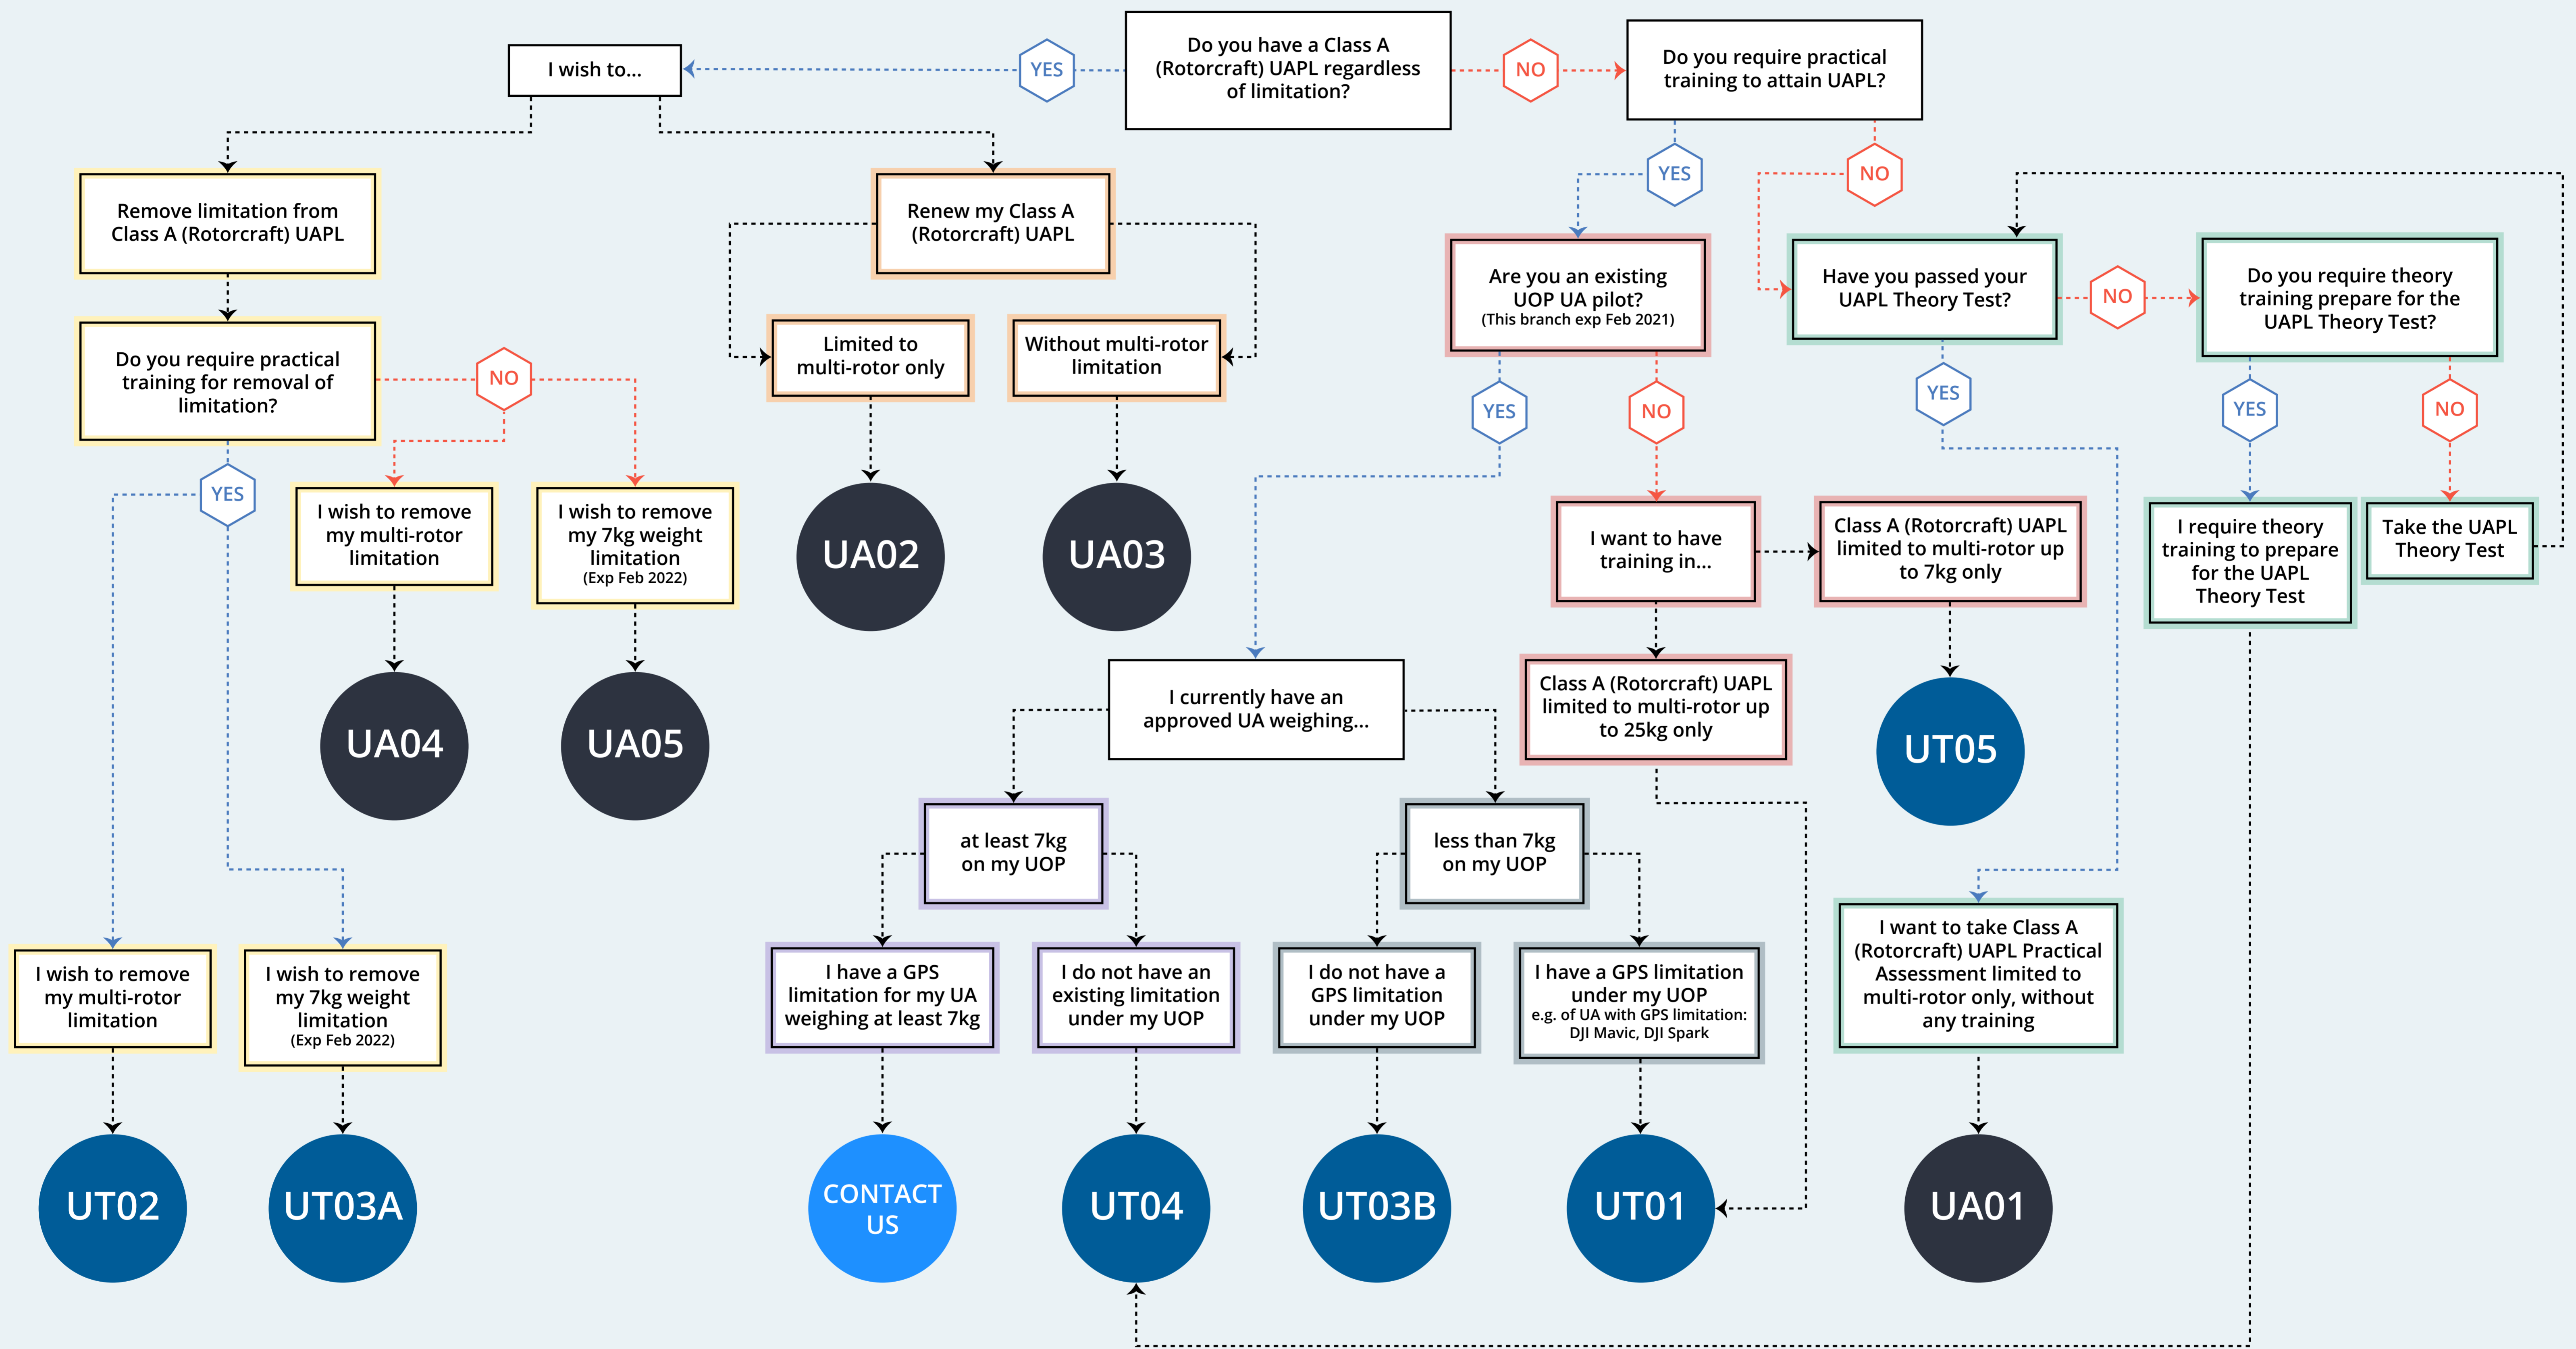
Do you have a Class A (Rotorcraft) UAPL regardless of limitation?

YES

I wish to...

NO

Do you require practical training to attain UAPL?

Remove limitation from Class A (Rotorcraft) UAPL

Do you require practical training for removal of limitation?

NO

YES

I wish to remove my multi-rotor limitation

I wish to remove my 7kg weight limitation (Exp Feb 2022)

UA04

UA05

I wish to remove my multi-rotor limitation

I wish to remove my 7kg weight limitation (Exp Feb 2022)

UT02

UT03A

Renew my Class A (Rotorcraft) UAPL

Limited to multi-rotor only

Without multi-rotor limitation

UA02

UA03

YES

NO

Are you an existing UOP UA pilot? (This branch exp Feb 2021)

YES

NO

I currently have an approved UA weighing...

at least 7kg on my UOP

less than 7kg on my UOP

I have a GPS limitation for my UA weighing at least 7kg

I do not have an existing limitation under my UOP

I do not have a GPS limitation under my UOP

I have a GPS limitation under my UOP e.g. of UA with GPS limitation: DJI Mavic, DJI Spark

CONTACT US

UT04

UT03B

UT01

I want to have training in...

Class A (Rotorcraft) UAPL limited to multi-rotor up to 7kg only

Class A (Rotorcraft) UAPL limited to multi-rotor up to 25kg only

UT05

Have you passed your UAPL Theory Test?

NO

Do you require theory training prepare for the UAPL Theory Test?

YES

YES

NO

I require theory training to prepare for the UAPL Theory Test

Take the UAPL Theory Test

I want to take Class A (Rotorcraft) UAPL Practical Assessment limited to multi-rotor only, without any training

UA01